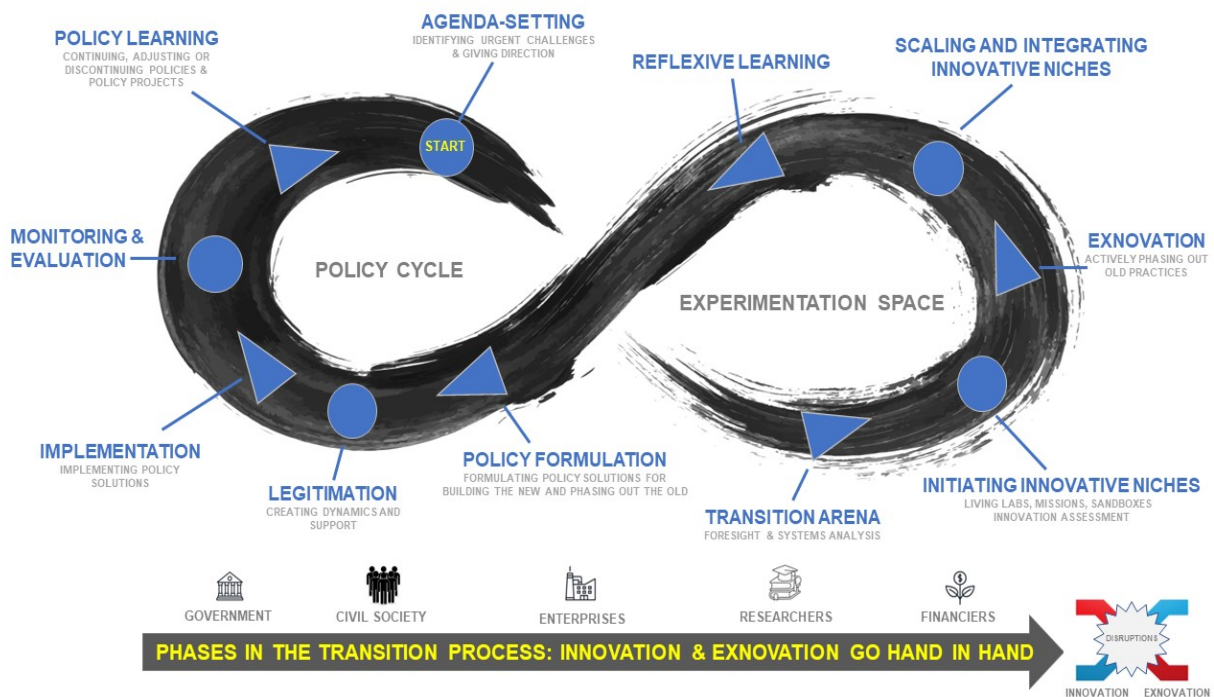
POLICY LEARNING
CONTINUING, ADJUSTING OR DISCONTINUING POLICIES & POLICY PROJECTS

AGENDA-SETTING
IDENTIFYING URGENT CHALLENGES & GIVING DIRECTION

START

REFLEXIVE LEARNING

SCALING AND INTEGRATING INNOVATIVE NICHES

MONITORING & EVALUATION

POLICY CYCLE

EXPERIMENTATION SPACE

EXNOVATION
ACTIVELY PHASING OUT OLD PRACTICES

IMPLEMENTATION
IMPLEMENTING POLICY SOLUTIONS

LEGITIMATION
CREATING DYNAMICS AND SUPPORT

POLICY FORMULATION
FORMULATING POLICY SOLUTIONS FOR BUILDING THE NEW AND PHASING OUT THE OLD

TRANSITION ARENA
FORESIGHT & SYSTEMS ANALYSIS

INITIATING INNOVATIVE NICHES
LIVING LABS, MISSIONS, SANDBOXES
INNOVATION ASSESSMENT

GOVERNMENT
CIVIL SOCIETY
ENTERPRISES
RESEARCHERS
FINANCIERS

PHASES IN THE TRANSITION PROCESS: INNOVATION & EXNOVATION GO HAND IN HAND

DISRUPTIONS

INNOVATION EXNOVATION